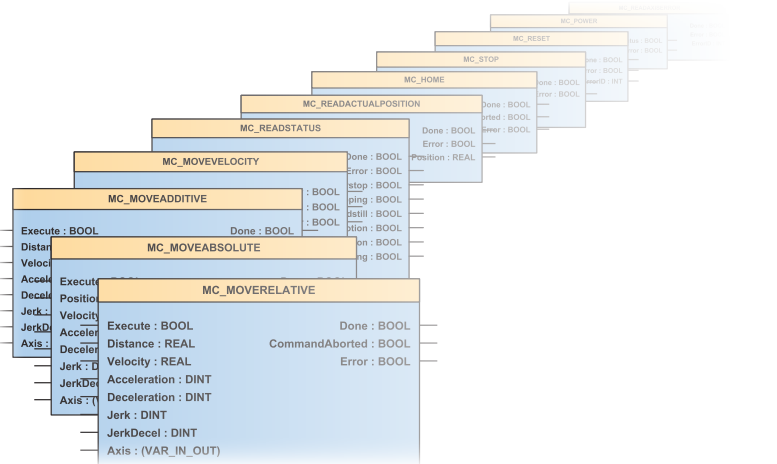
MC_POWER

MC_RESET

: BOOL

: BOOL

MC_STOP

one : BOOL

ror : BOOL

rror : BOOL

orID : INT

MC_HOME

Done : BOOL

Error : BOOL

MC_READACTUALPOSITION

Done : BOOL

orted : BOOL

Error : BOOL

MC_READSTATUS

Done : BOOL

Error : BOOL

Position : REAL

MC_MOVEVELOCITY

Done : BOOL

Error : BOOL

stop : BOOL

ping : BOOL

dstill : BOOL

tion : BOOL

ing : BOOL

MC_MOVEADDITIVE

: BOOL

: BOOL

: BOOL

Execute : BOOL

Done : BOOL

Distance

Veloci

Accele

Decele

Jerk

JerkDe

Axis :

MC_MOVEABSOLUTE

Execute

Position

Velocity

Accele

Deceler

Jerk : D

JerkDece

Axis : (V

MC_MOVERELATIVE

Execute : BOOL

Done : BOOL

Distance : REAL

CommandAborted : BOOL

Velocity : REAL

Error : BOOL

Acceleration : DINT

Deceleration : DINT

Jerk : DINT

JerkDecel : DINT

Axis : (VAR_IN_OUT)